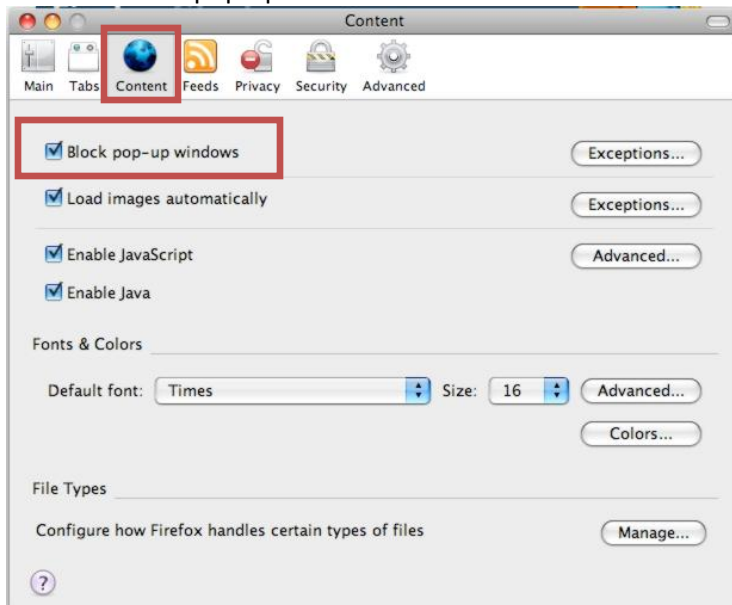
Content

Main Tabs Content Feeds Privacy Security Advanced

Block pop-up windows
Exceptions...

Load images automatically
Exceptions...

Enable JavaScript
Advanced...

Enable Java

Fonts & Colors

Default font: Times
Size: 16
Advanced...

Colors...

File Types

Configure how Firefox handles certain types of files
Manage...

?